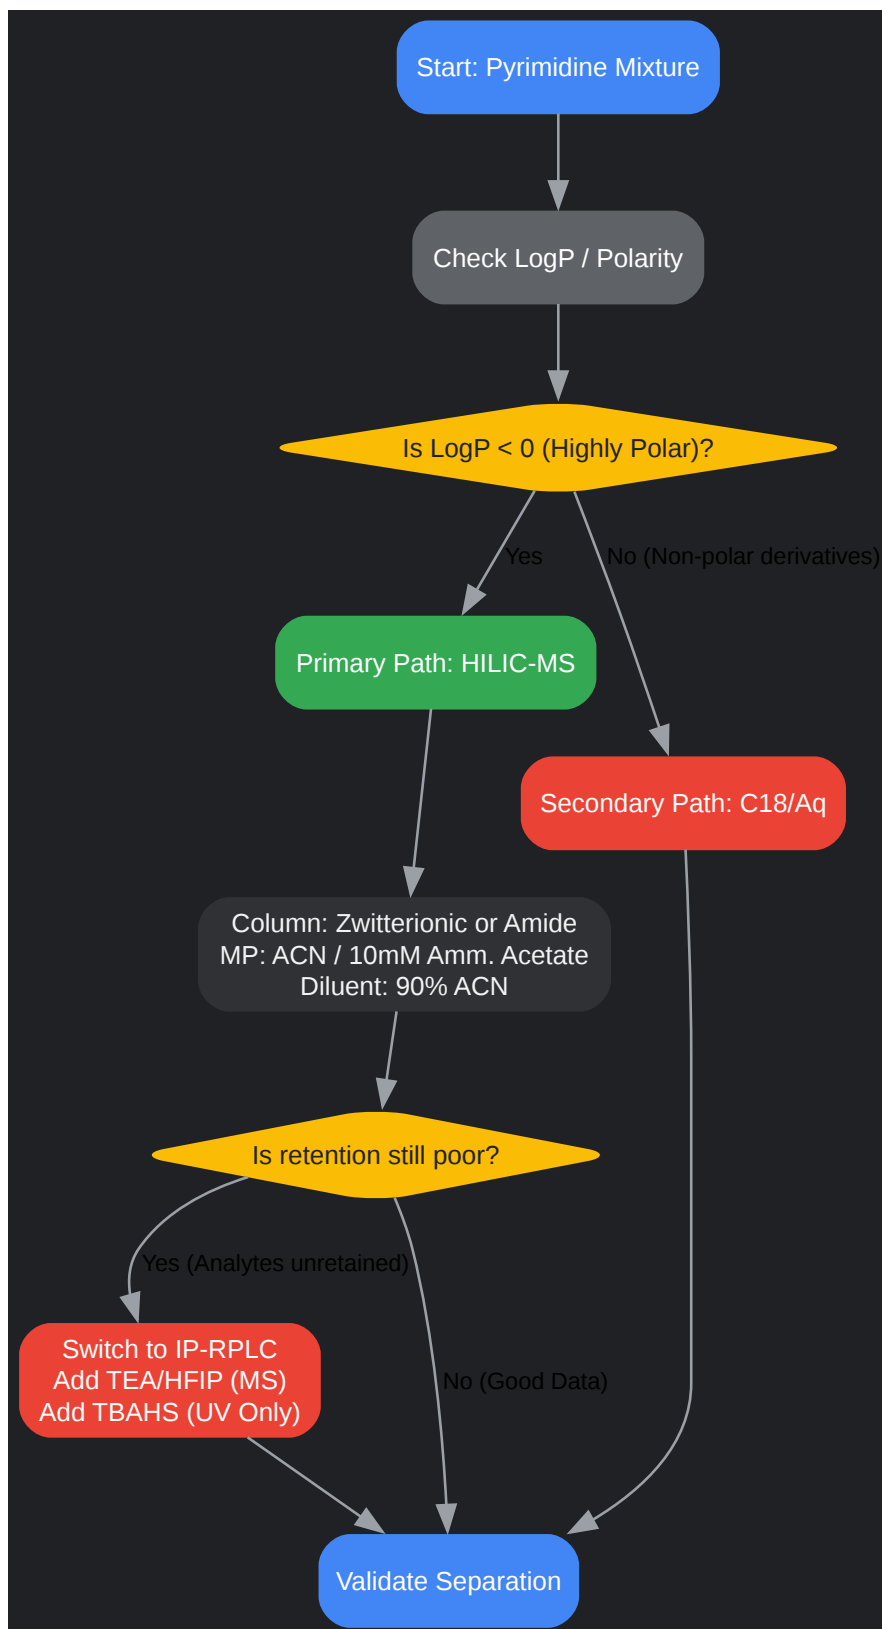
Start: Pyrimidine Mixture

Check LogP / Polarity

Is LogP < 0 (Highly Polar)?

Yes

No (Non-polar derivatives)

Primary Path: HILIC-MS

Secondary Path: C18/Aq

Column: Zwitterionic or Amide
MP: ACN / 10mM Amm. Acetate
Diluent: 90% ACN

Is retention still poor?

Yes (Analytes unretained)

No (Good Data)

Switch to IP-RPLC
Add TEA/HFIP (MS)
Add TBAHS (UV Only)

Validate Separation